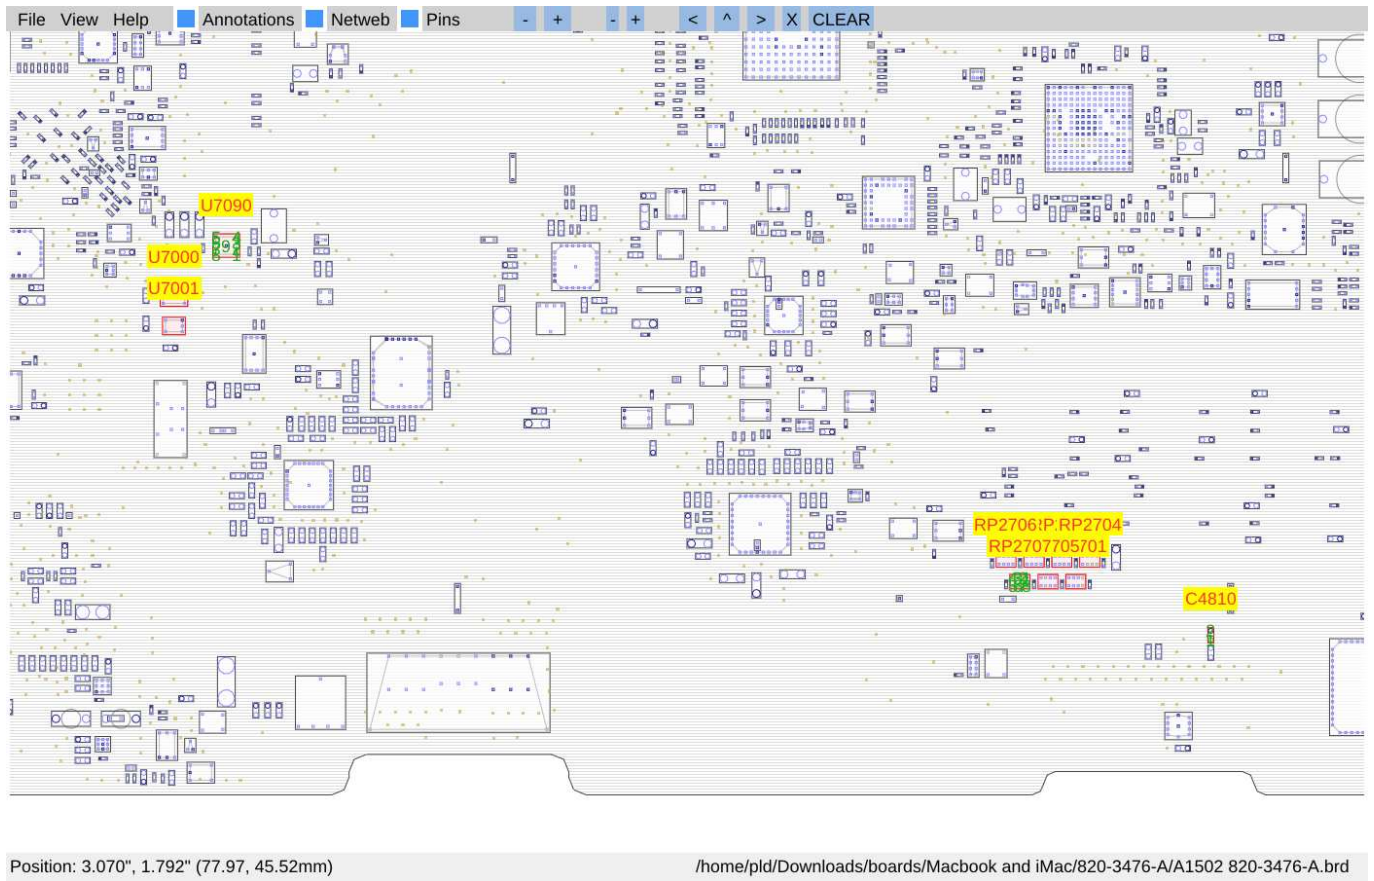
File View Help Annotations Netweb Pins - + - + < ^ > X CLEAR

U7090
U7000
U7001

RP2706RP.RP2704
RP2707705701

C4810

Position: 3.070", 1.792" (77.97, 45.52mm) /home/pld/Downloads/boards/Macbook and iMac/820-3476-A/A1502 820-3476-A.brd